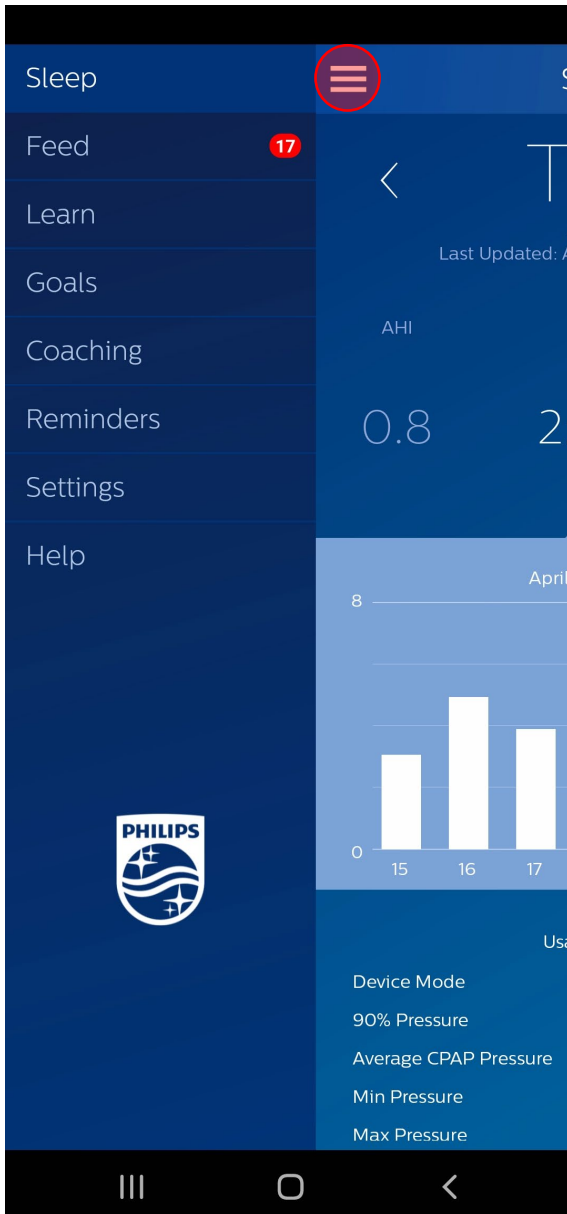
Sleep

Feed 17

Learn

Goals

Coaching

Reminders

Settings

Help

PHILIPS

S

T

Last Updated: A

AHI

0.8

2

April

8

0

15

16

17

Usa

Device Mode

90% Pressure

Average CPAP Pressure

Min Pressure

Max Pressure